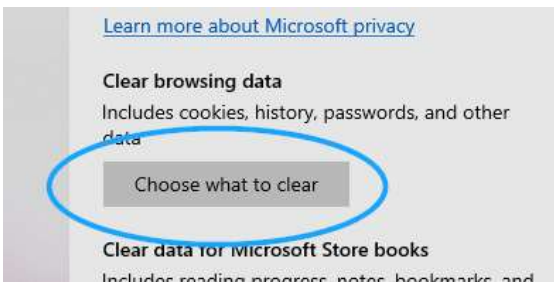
Learn more about Microsoft privacy

Clear browsing data

Includes cookies, history, passwords, and other data

Choose what to clear

Clear data for Microsoft Store books

Includes reading progress, notes, bookmarks, and